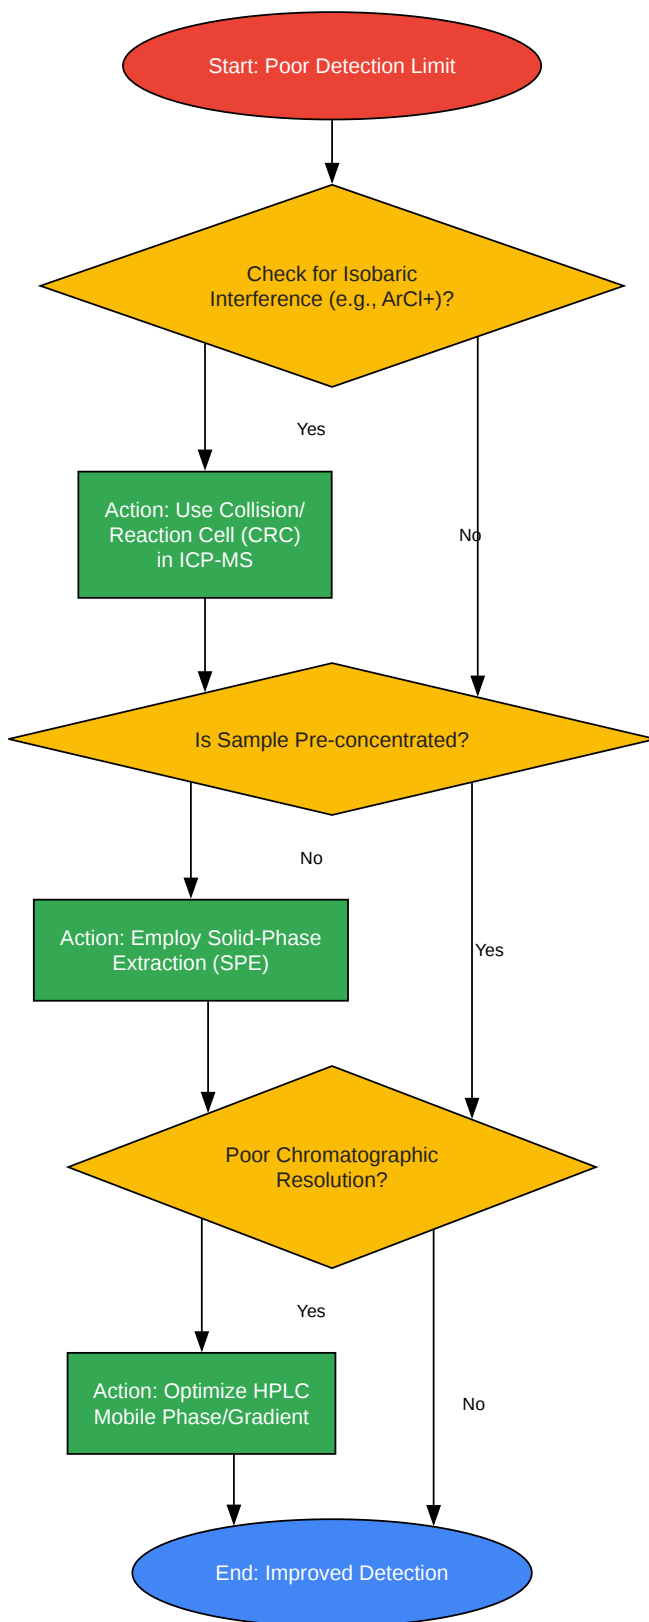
Start: Poor Detection Limit

Check for Isobaric Interference (e.g., ArCl+)?

Yes

Action: Use Collision/ Reaction Cell (CRC) in ICP-MS

No

Is Sample Pre-concentrated?

No

Action: Employ Solid-Phase Extraction (SPE)

Yes

Poor Chromatographic Resolution?

Yes

Action: Optimize HPLC Mobile Phase/Gradient

No

End: Improved Detection